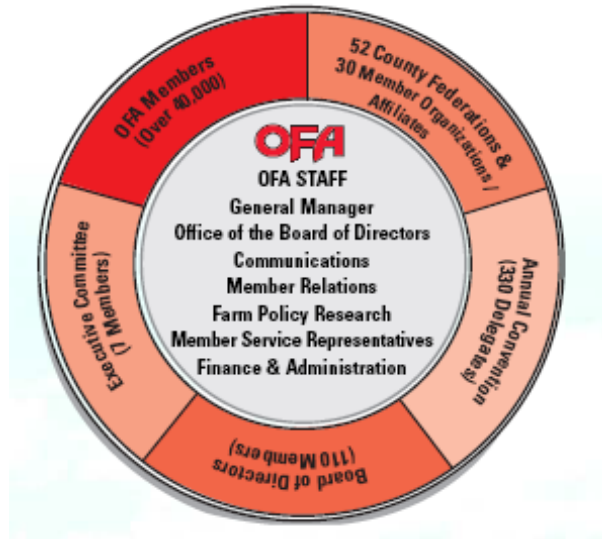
OFA Members (Over 40,000)

52 County Federations & 30 Member Organizations / Affiliates

Annual Convention (330 Delegates)

Board of Directors (110 Members)

Executive Committee (7 Members)

OFA

OFA STAFF
General Manager
Office of the Board of Directors
Communications
Member Relations
Farm Policy Research
Member Service Representatives
Finance & Administration